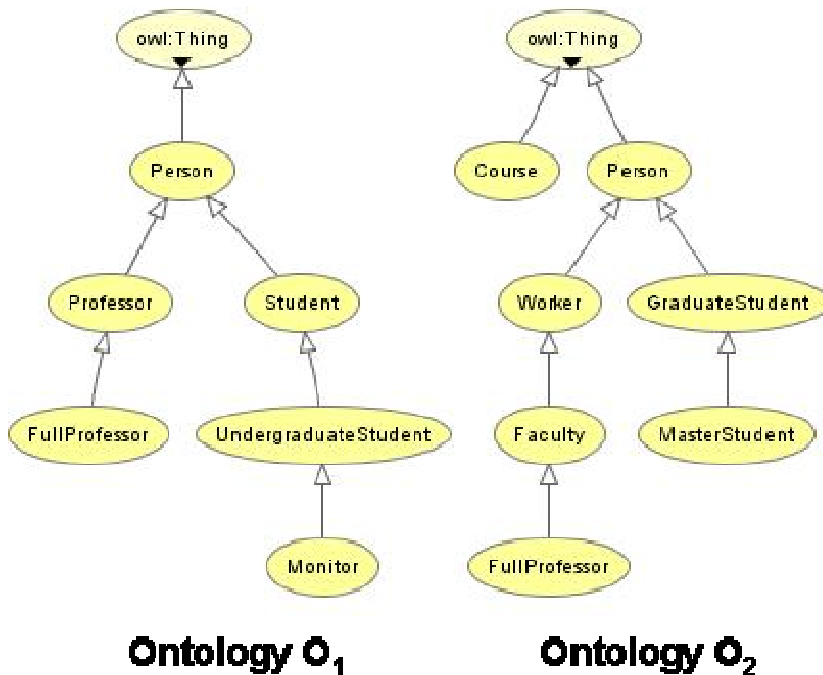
owl:Thing

Person

Professor

Student

FullProfessor

UndergraduateStudent

Monitor

Ontology $O_1$

owl:Thing

Course

Person

Worker

GraduateStudent

Faculty

MasterStudent

FullProfessor

Ontology $O_2$